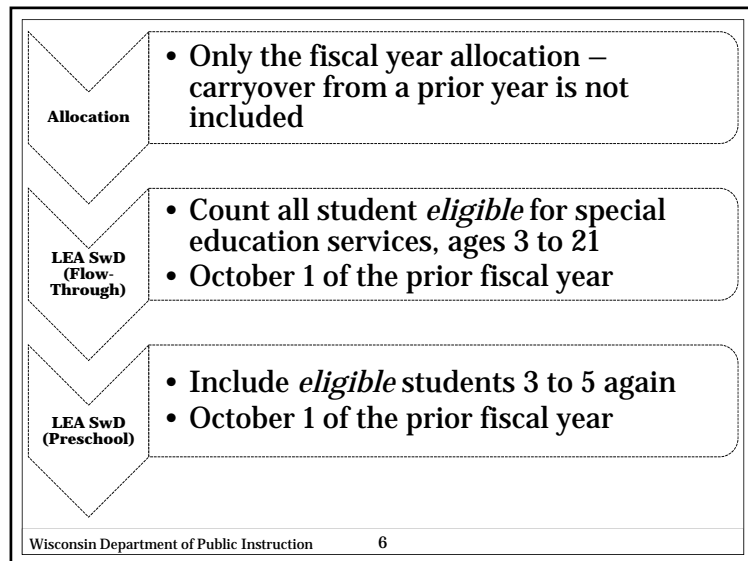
Allocation

• Only the fiscal year allocation – carryover from a prior year is not included

LEA SwD (Flow-Through)

• Count all student *eligible* for special education services, ages 3 to 21
• October 1 of the prior fiscal year

LEA SwD (Preschool)

• Include *eligible* students 3 to 5 again
• October 1 of the prior fiscal year

Wisconsin Department of Public Instruction 6